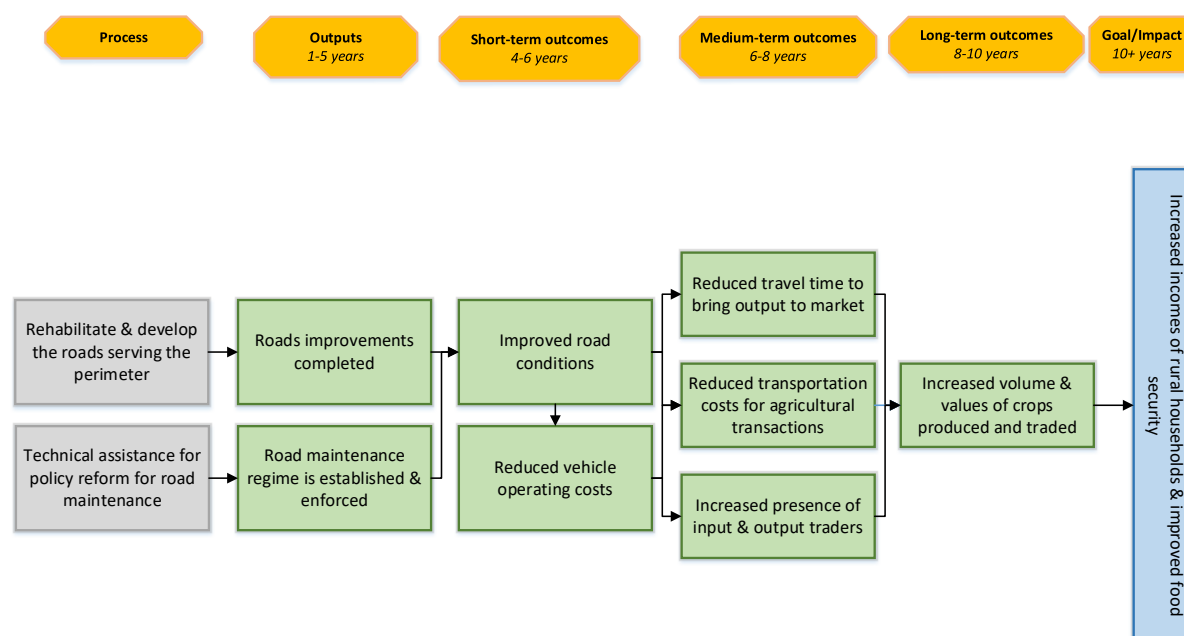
Process

Outputs
1-5 years

Short-term outcomes
4-6 years

Medium-term outcomes
6-8 years

Long-term outcomes
8-10 years

Goal/Impact
10+ years

Rehabilitate & develop the roads serving the perimeter

Technical assistance for policy reform for road maintenance

Roads improvements completed

Road maintenance regime is established & enforced

Improved road conditions

Reduced vehicle operating costs

Reduced travel time to bring output to market

Reduced transportation costs for agricultural transactions

Increased presence of input & output traders

Increased volume & values of crops produced and traded

Increased incomes of rural households & improved food security